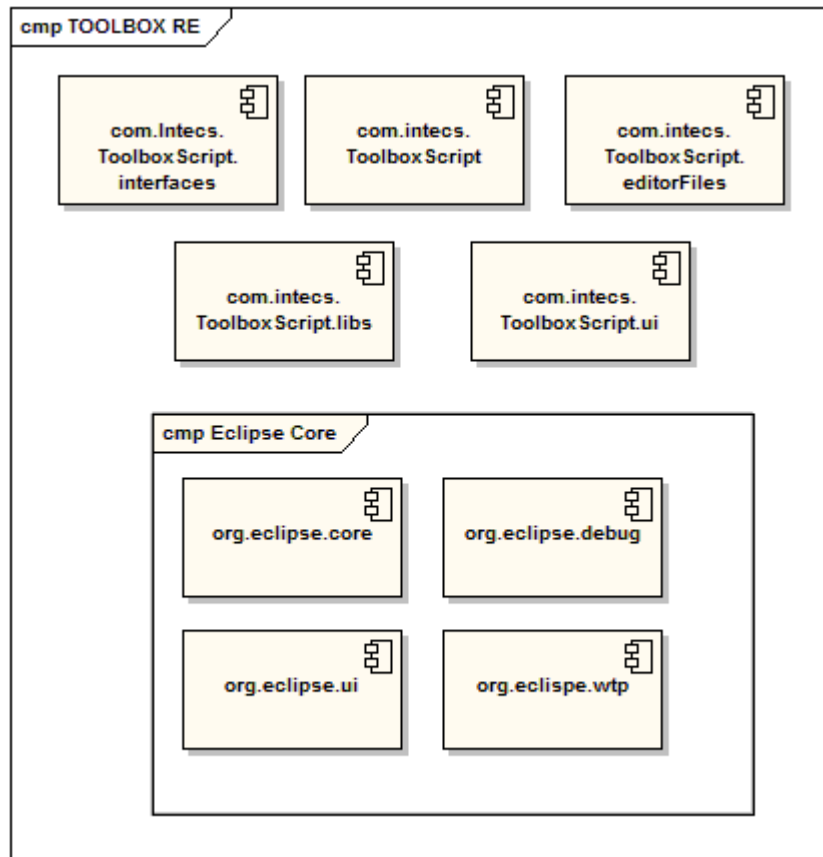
cmp TOOLBOX RE

com.Intecs. ToolboxScript. interfaces

com.intecs. ToolboxScript

com.intecs. ToolboxScript. editorFiles

com.intecs. ToolboxScript.libs

com.intecs. ToolboxScript.ui

cmp Eclipse Core

org.eclipse.core

org.eclipse.debug

org.eclipse.ui

org.eclispe.wtp